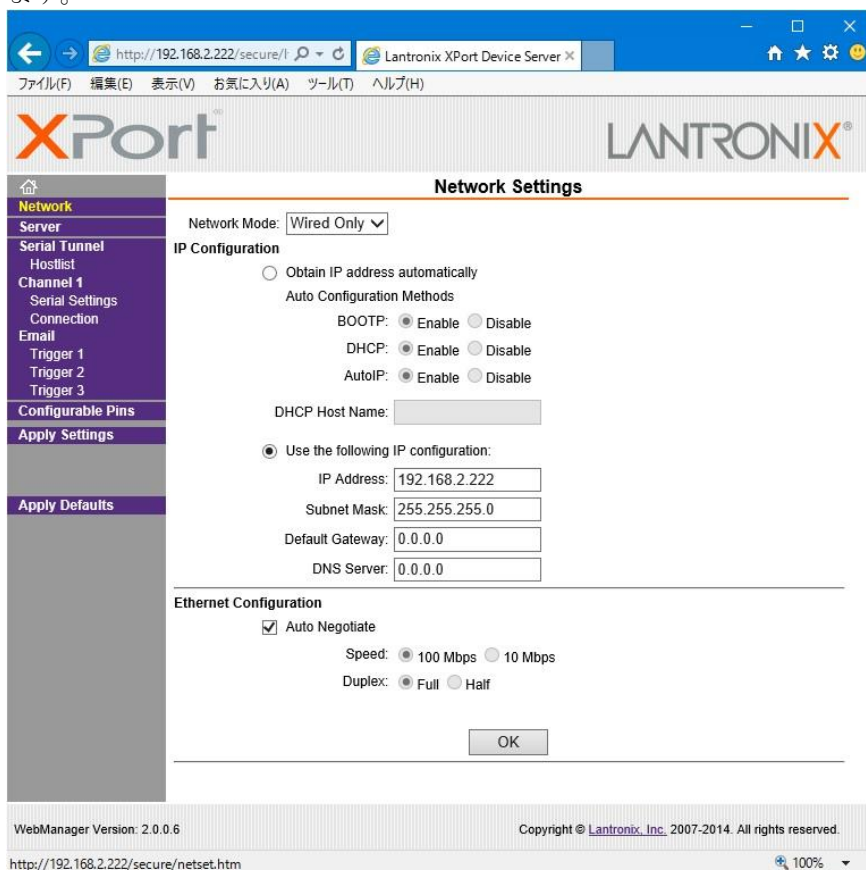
ます。

http://192.168.2.222/secure/

Lantronix XPort Device Server

ファイル(F) 編集(E) 表示(V) お気に入り(A) ツール(T) ヘルプ(H)

XPort

LANTRONIX®

Network Settings

Network
Server
Serial Tunnel
Hostlist
Channel 1
Serial Settings
Connection
Email
Trigger 1
Trigger 2
Trigger 3
Configurable Pins
Apply Settings

Apply Defaults

Network Mode: Wired Only

IP Configuration

Obtain IP address automatically

Auto Configuration Methods

BOOTP: Enable Disable

DHCP: Enable Disable

AutoIP: Enable Disable

DHCP Host Name:

Use the following IP configuration:

IP Address: 192.168.2.222

Subnet Mask: 255.255.255.0

Default Gateway: 0.0.0.0

DNS Server: 0.0.0.0

Ethernet Configuration

Auto Negotiate

Speed: 100 Mbps 10 Mbps

Duplex: Full Half

OK

WebManager Version: 2.0.0.6

Copyright © Lantronix, Inc. 2007-2014. All rights reserved.

http://192.168.2.222/secure/netset.htm

100%